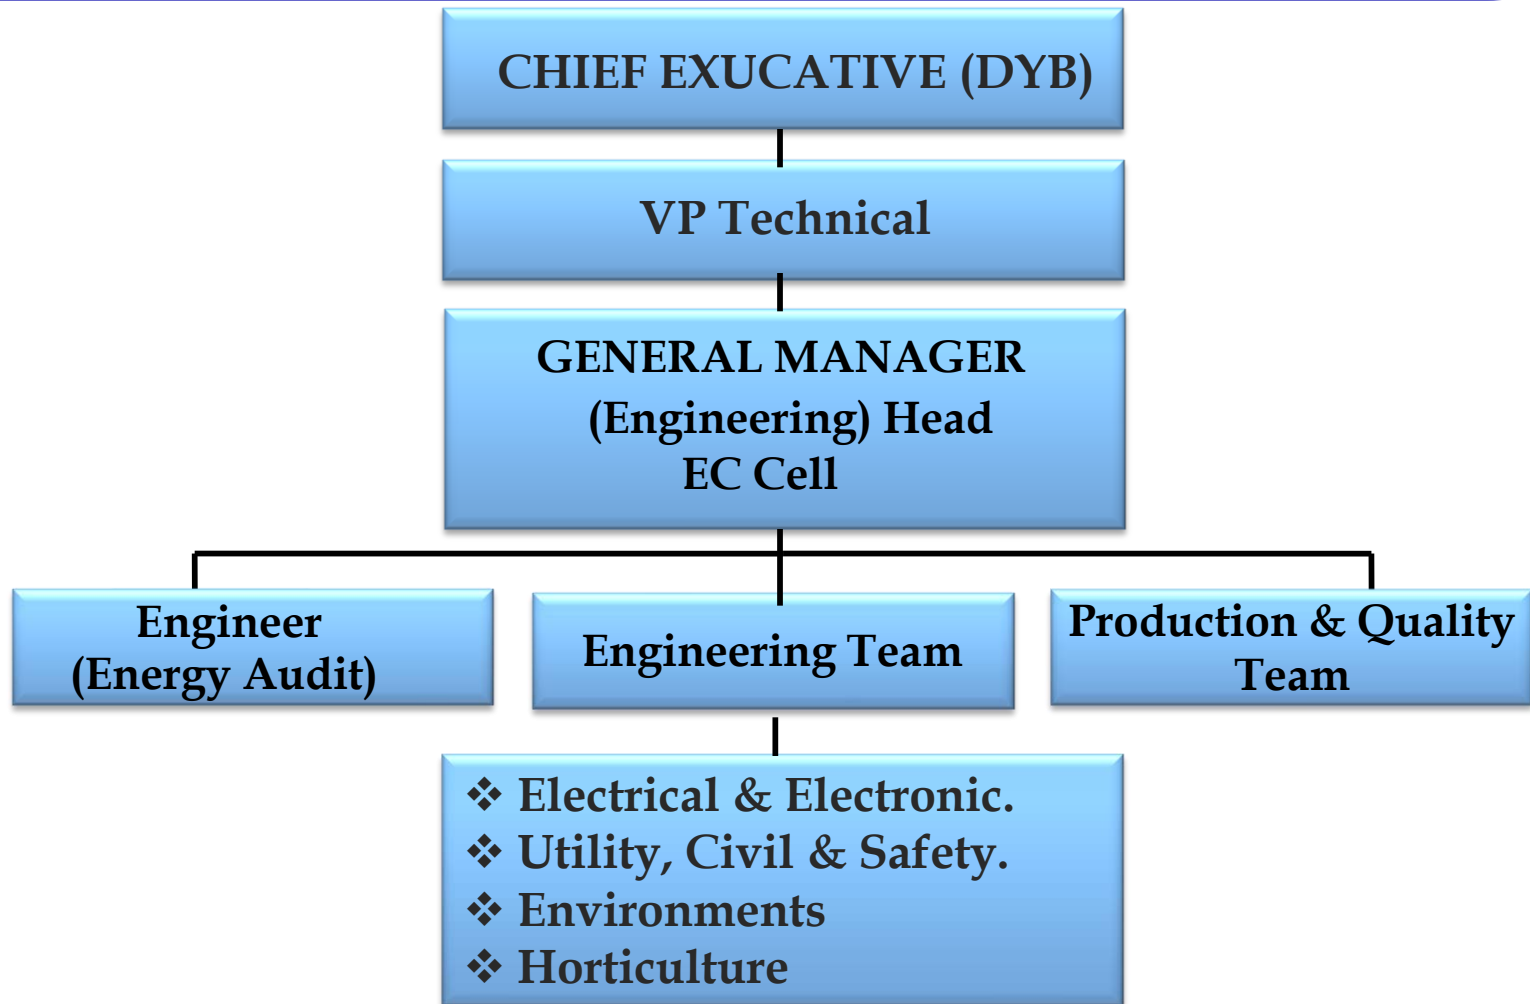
CHIEF EXUCATIVE (DYB)

VP Technical

GENERAL MANAGER (Engineering) Head EC Cell

Engineer (Energy Audit)

Engineering Team

Production & Quality Team

❖ Electrical & Electronic.
❖ Utility, Civil & Safety.
❖ Environments
❖ Horticulture